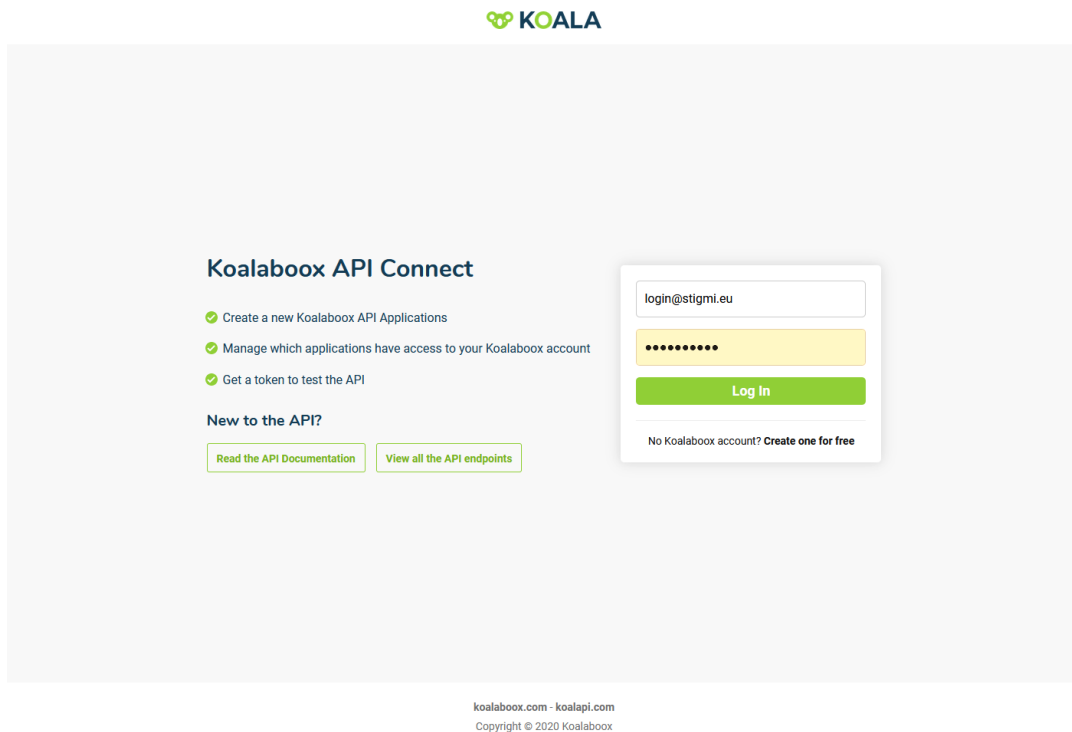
KOALA

Koalaboox API Connect

Create a new Koalaboox API Applications

Manage which applications have access to your Koalaboox account

Get a token to test the API

New to the API?

Read the API Documentation

View all the API endpoints

login@stigmi.eu

••••••••••

Log In

No Koalaboox account? Create one for free

koalaboox.com - koalapi.com

Copyright © 2020 Koalaboox